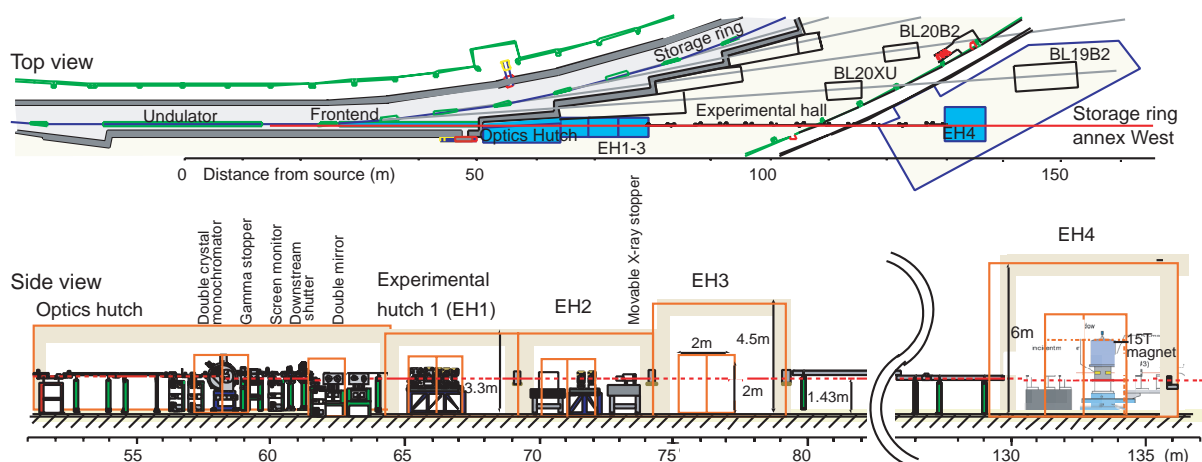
Top view

Storage ring

BL20B2

BL19B2

BL20XU

Undulator

Frontend

Experimental hall

Storage ring annex West

Optics Hutch

EH1-3

EH4

0 Distance from source (m) 50 100 150

Side view

Optics hutch

Double crystal monochromator

Gamma stopper

Screen monitor

Downstream shutter

Double mirror

Experimental hutch 1 (EH1)

EH2

Movable X-ray stopper

EH3

EH4

2m

4.5m

3.3m

2m

1.43m

6m

15T magnet

55 60 65 70 75 80 130 135 (m)